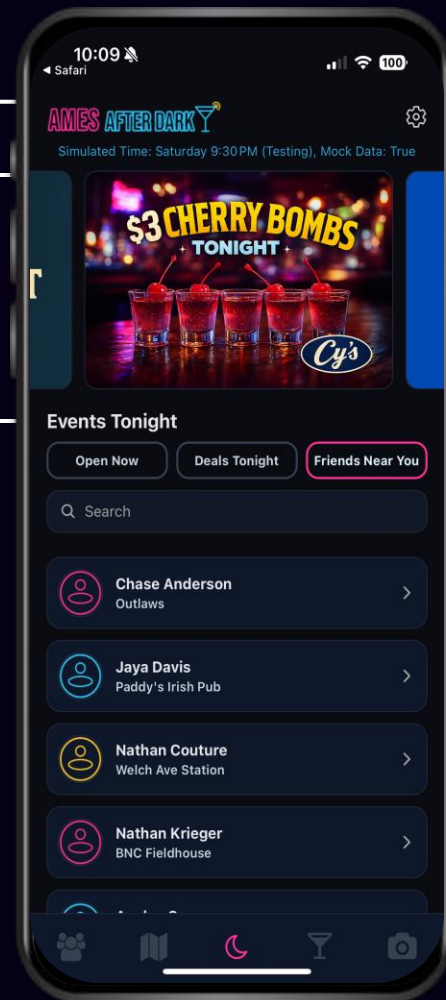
10:09
◂ Safari
100

AMES AFTER DARK

Simulated Time: Saturday 9:30 PM (Testing), Mock Data: True

$3 CHERRY BOMBS
TONIGHT
Cy's

Events Tonight

Open Now
Deals Tonight
Friends Near You

Search

Chase Anderson
Outlaws

Jaya Davis
Paddy's Irish Pub

Nathan Couture
Welch Ave Station

Nathan Krieger
BNC Fieldhouse

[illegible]